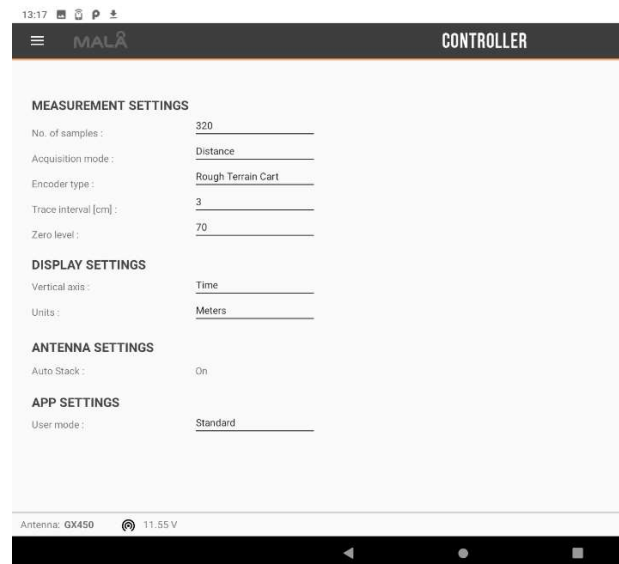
13:17

MALÅ

CONTROLLER

MEASUREMENT SETTINGS

No. of samples : 320

Acquisition mode : Distance

Encoder type : Rough Terrain Cart

Trace interval [cm] : 3

Zero level : 70

DISPLAY SETTINGS

Vertical axis : Time

Units : Meters

ANTENNA SETTINGS

Auto Stack : On

APP SETTINGS

User mode : Standard

Antenna: GX450 11.55 V